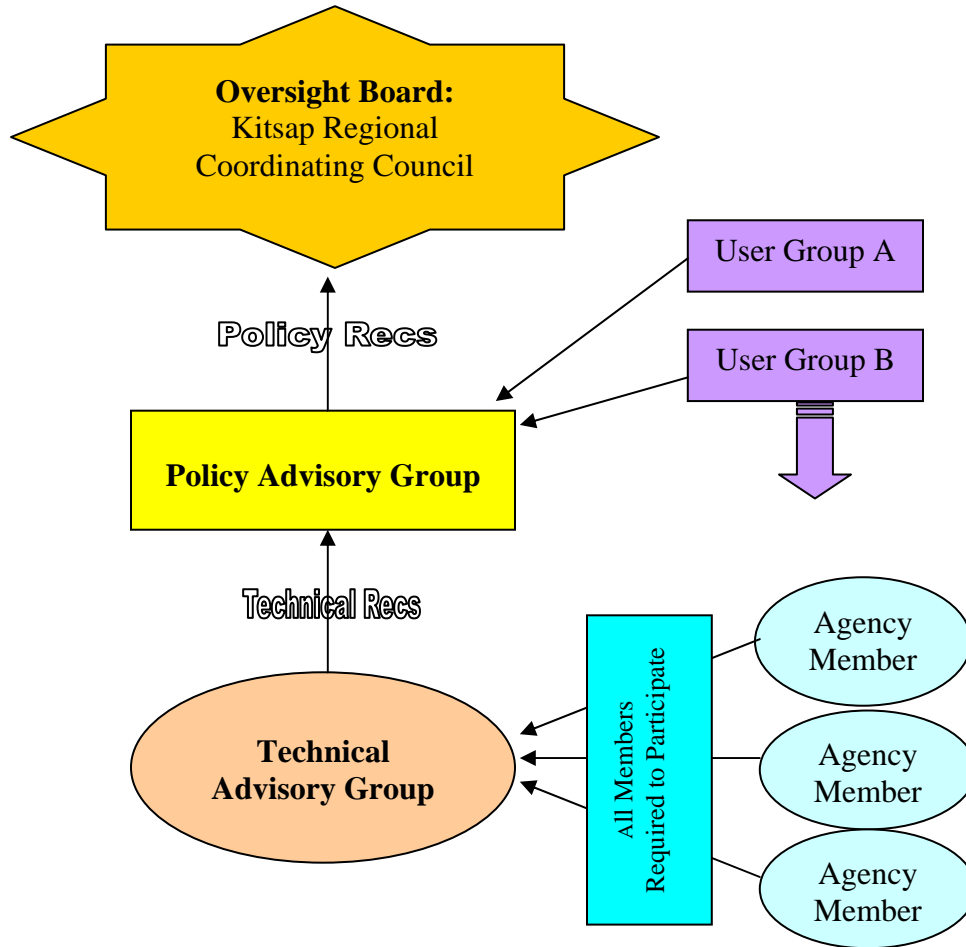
**Oversight Board:**
Kitsap Regional Coordinating Council

User Group A

Policy Recs

User Group B

**Policy Advisory Group**

Technical Recs

Agency Member

All Members Required to Participate

**Technical Advisory Group**

Agency Member

Agency Member